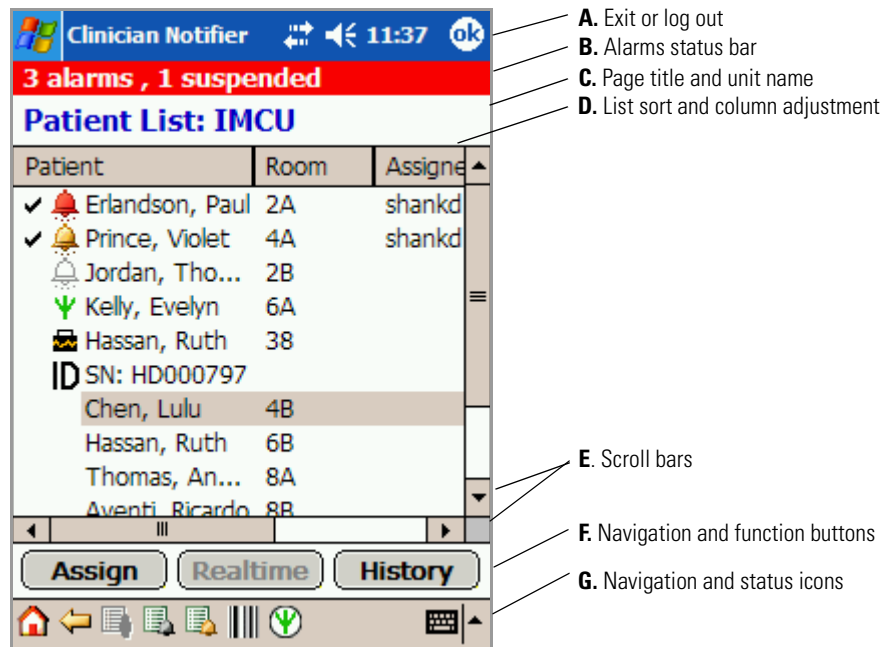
Clinician Notifier 11:37 ok

3 alarms , 1 suspended

Patient List: IMCU

| Patient | Room | Assigne |
|---|---|---|
| Erlandson, Paul | 2A | shankd |
| Prince, Violet | 4A | shankd |
| Jordan, Tho... | 2B | |
| Kelly, Evelyn | 6A | |
| Hassan, Ruth | 38 | |
| ID SN: HD000797 | | |
| Chen, Lulu | 4B | |
| Hassan, Ruth | 6B | |
| Thomas, An... | 8A | |
| Aventi, Ricardo | 8B | |

Assign Realtime History

A. Exit or log out
B. Alarms status bar
C. Page title and unit name
D. List sort and column adjustment
E. Scroll bars
F. Navigation and function buttons
G. Navigation and status icons